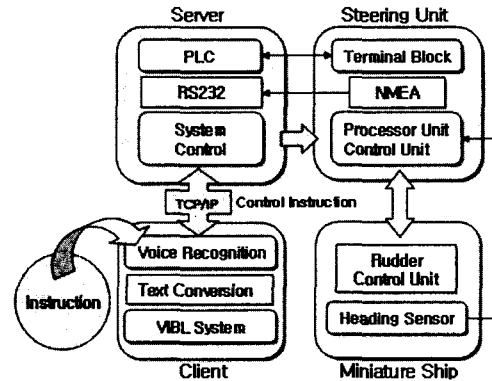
Server

PLC

RS232

System Control

Steering Unit

Terminal Block

NMEA

Processor Unit Control Unit

TCP/IP

Control Instruction

Instruction

Voice Recognition

Text Conversion

VIBL System

Client

Rudder Control Unit

Heading Sensor

Miniature Ship